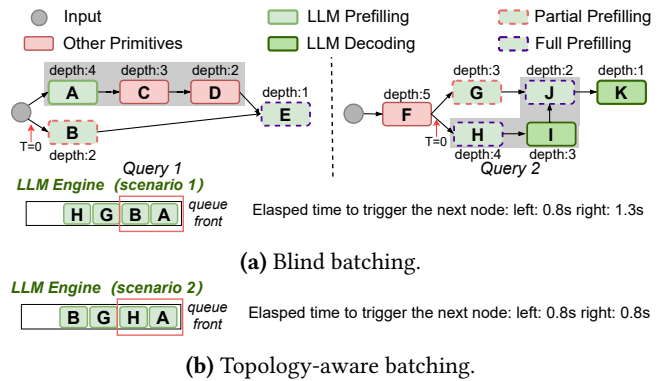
Input
Other Primitives
LLM Prefilling
LLM Decoding
Partial Prefilling
Full Prefilling

depth:4 A
depth:3 C
depth:2 D
depth:1 E
B depth:2
T=0
Query 1

depth:5 F
depth:3 G
depth:2 J
depth:1 K
H depth:4
I depth:3
T=0
Query 2

LLM Engine (scenario 1)
H G B A
queue front
Elasped time to trigger the next node: left: 0.8s right: 1.3s

**(a)** Blind batching.

LLM Engine (scenario 2)
B G H A
queue front
Elasped time to trigger the next node: left: 0.8s right: 0.8s

**(b)** Topology-aware batching.